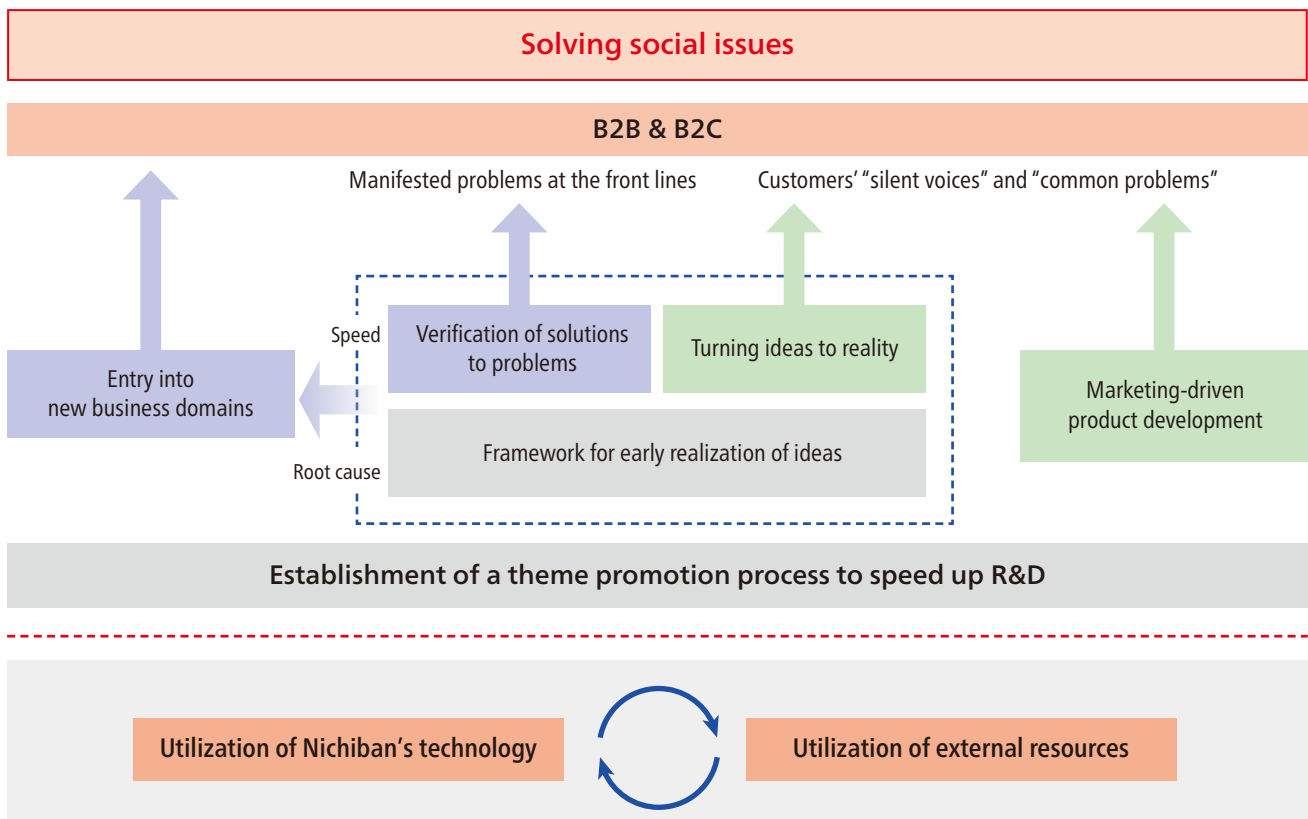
Solving social issues

B2B & B2C

Manifested problems at the front lines

Customers' "silent voices" and "common problems"

Entry into new business domains

Speed

Verification of solutions to problems

Turning ideas to reality

Marketing-driven product development

Root cause

Framework for early realization of ideas

Establishment of a theme promotion process to speed up R&D

Utilization of Nichiban's technology

Utilization of external resources